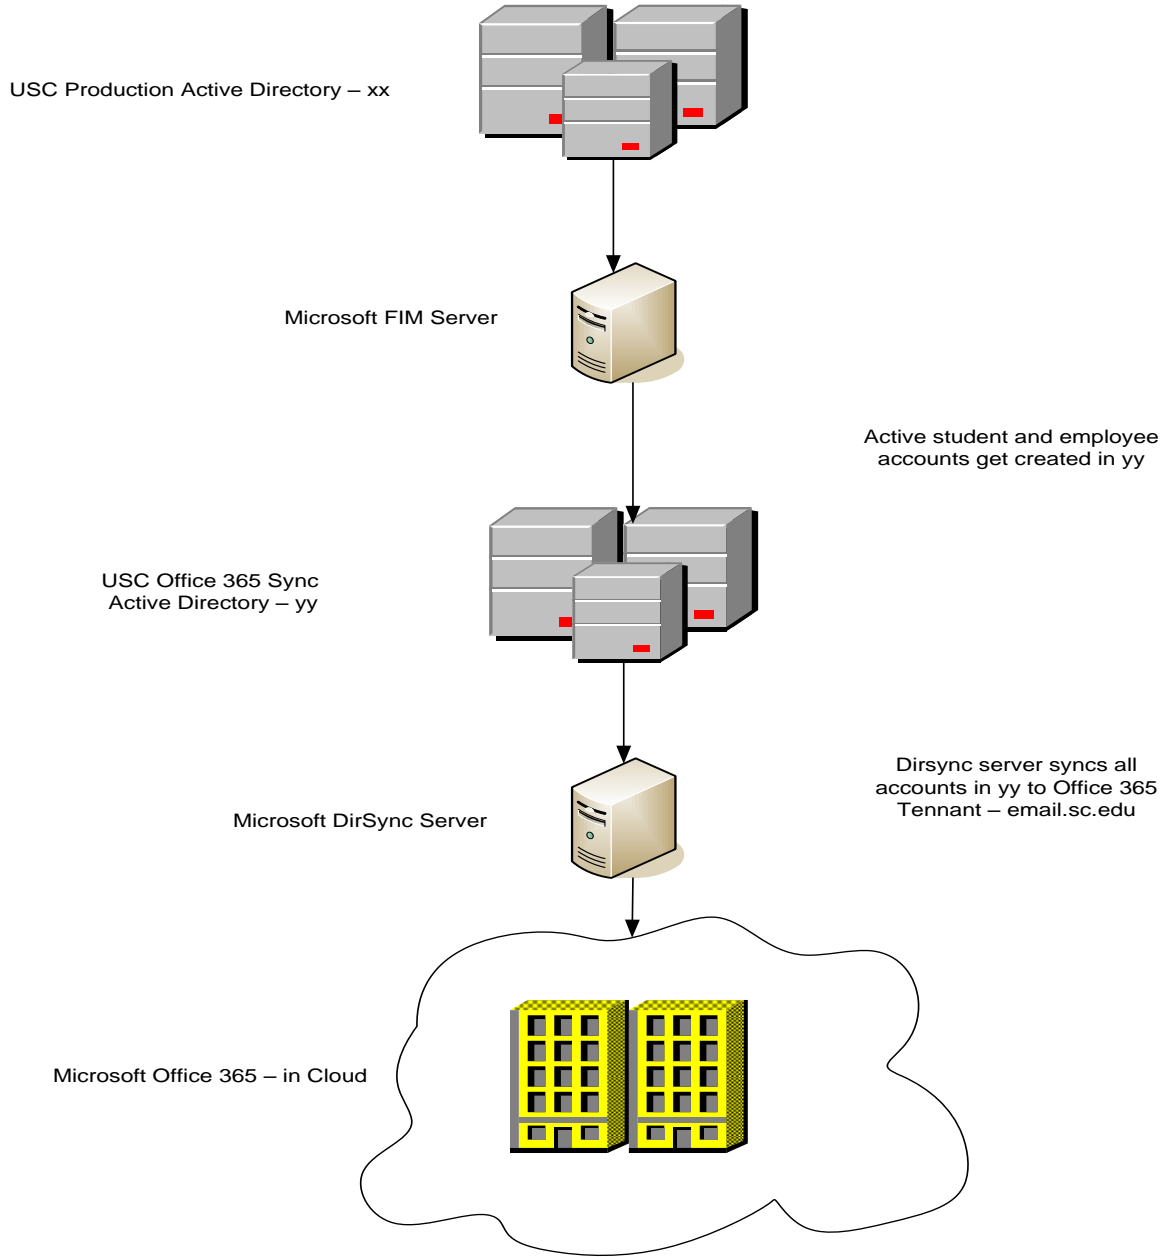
USC Production Active Directory – xx

Microsoft FIM Server

Active student and employee accounts get created in yy

USC Office 365 Sync Active Directory – yy

Microsoft DirSync Server

Dirsync server syncs all accounts in yy to Office 365 Tennant – email.sc.edu

Microsoft Office 365 – in Cloud